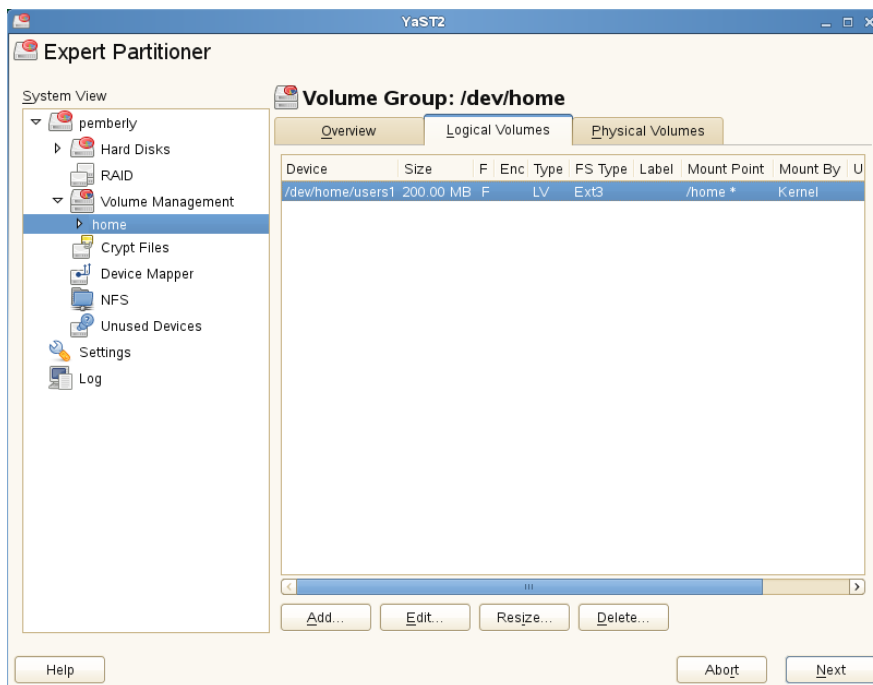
YaST2

Expert Partitioner

System View

pemberly
Hard Disks
RAID
Volume Management
home
Crypt Files
Device Mapper
NFS
Unused Devices
Settings
Log

Volume Group: /dev/home

Overview | Logical Volumes | Physical Volumes

| Device | Size | F | Enc | Type | FS Type | Label | Mount Point | Mount By | U |
|---|---|---|---|---|---|---|---|---|---|
| /dev/home/users1 | 200.00 MB | F | | LV | Ext3 | | /home * | Kernel | |

Add... | Edit... | Resize... | Delete...

Help | Abort | Next